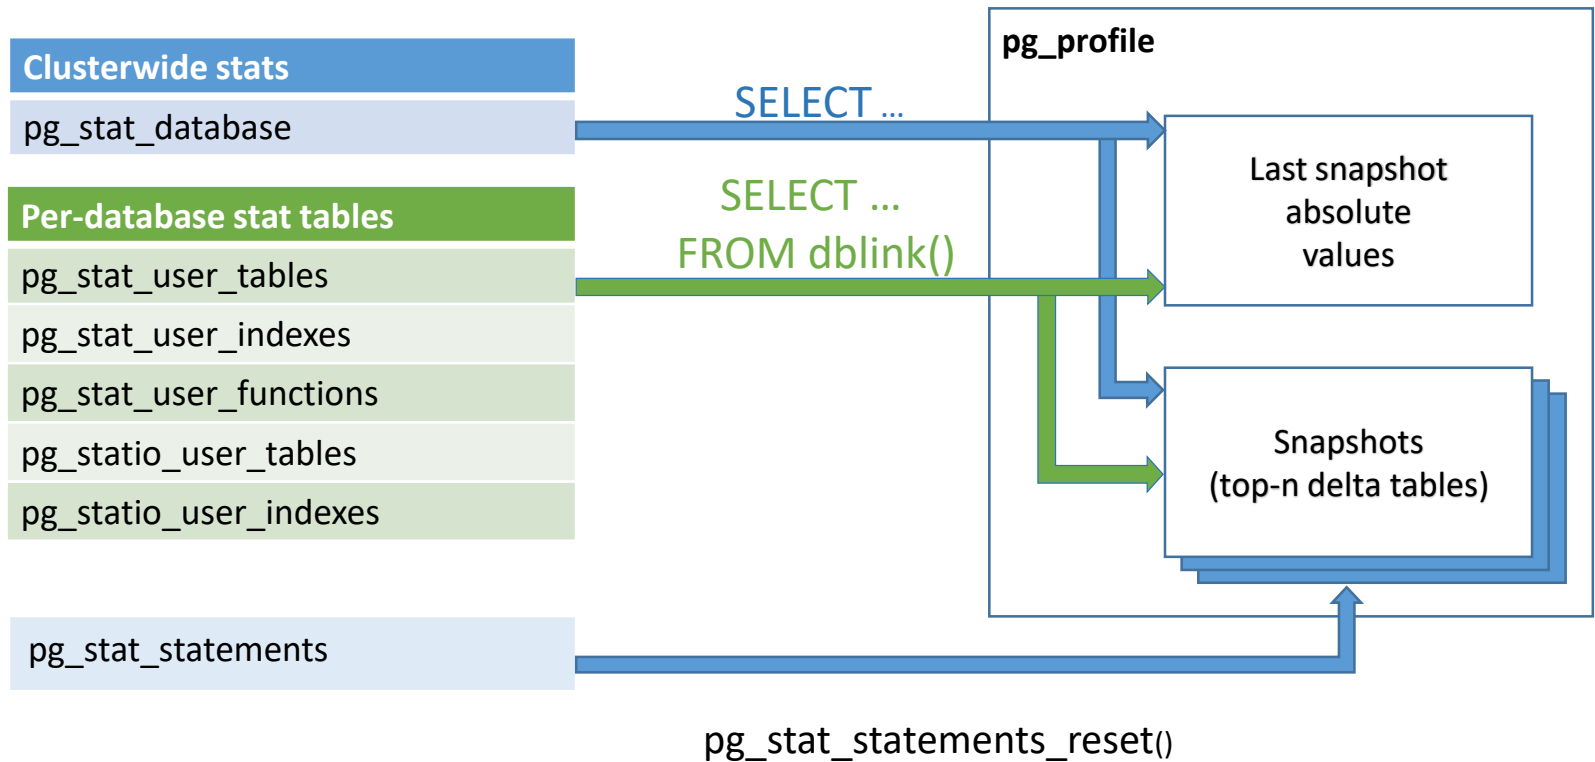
Clusterwide stats

pg_stat_database

Per-database stat tables

pg_stat_user_tables

pg_stat_user_indexes

pg_stat_user_functions

pg_statio_user_tables

pg_statio_user_indexes

pg_stat_statements

SELECT ...

SELECT ...
FROM dblink()

pg_profile

Last snapshot absolute values

Snapshots (top-n delta tables)

pg_stat_statements_reset()